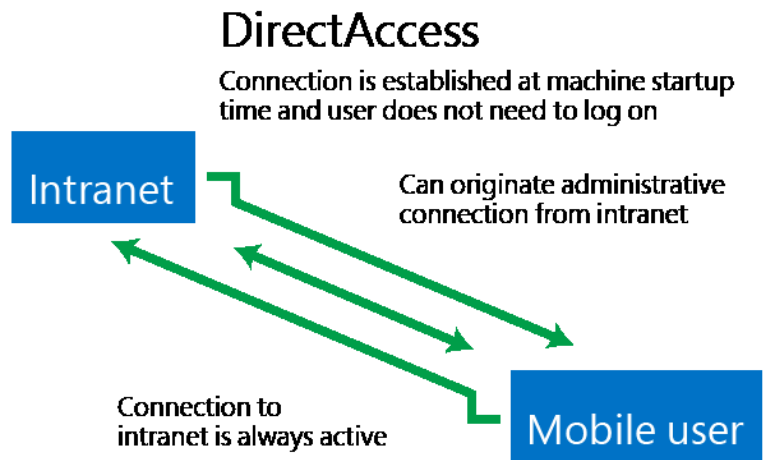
DirectAccess

Connection is established at machine startup time and user does not need to log on

Intranet

Can originate administrative connection from intranet

Connection to intranet is always active

Mobile user